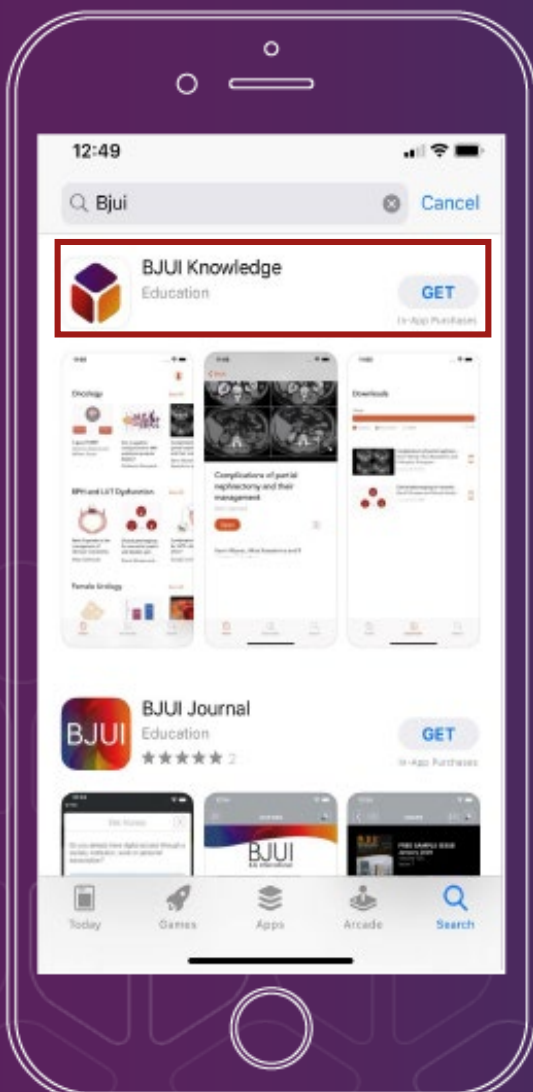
12:49

Bjui

Cancel

BJUI Knowledge

Education

GET

In-App Purchases

Oncology

BPH and LUT Dysfunction

Female Urology

Complications of partial nephrectomy and their management

Downloads

BJUI Journal

Education

★★★★★ 2

GET

In-App Purchases

BJUI

Today

Games

Apps

Arcade

Search